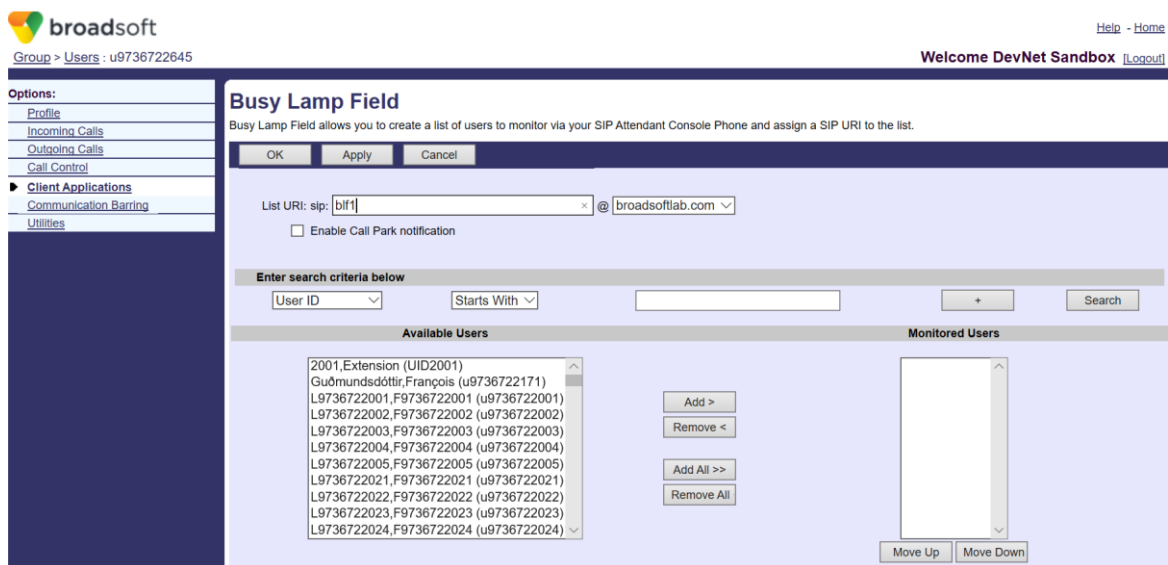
broadsoft

Help - Home

Group > Users : u9736722645

Welcome DevNet Sandbox [Logout]

Options:
Profile
Incoming Calls
Outgoing Calls
Call Control
Client Applications
Communication Barring
Utilities

Busy Lamp Field

Busy Lamp Field allows you to create a list of users to monitor via your SIP Attendant Console Phone and assign a SIP URI to the list.

OK Apply Cancel

List URI: sip: blf1 × @ broadsoftlab.com

Enable Call Park notification

Enter search criteria below

User ID Starts With + Search

Available Users

Monitored Users

2001,Extension (UID2001)
Guðmundsdóttir,François (u9736722171)
L9736722001,F9736722001 (u9736722001)
L9736722002,F9736722002 (u9736722002)
L9736722003,F9736722003 (u9736722003)
L9736722004,F9736722004 (u9736722004)
L9736722005,F9736722005 (u9736722005)
L9736722021,F9736722021 (u9736722021)
L9736722022,F9736722022 (u9736722022)
L9736722023,F9736722023 (u9736722023)
L9736722024,F9736722024 (u9736722024)

Add >
Remove <
Add All >>
Remove All

Move Up Move Down